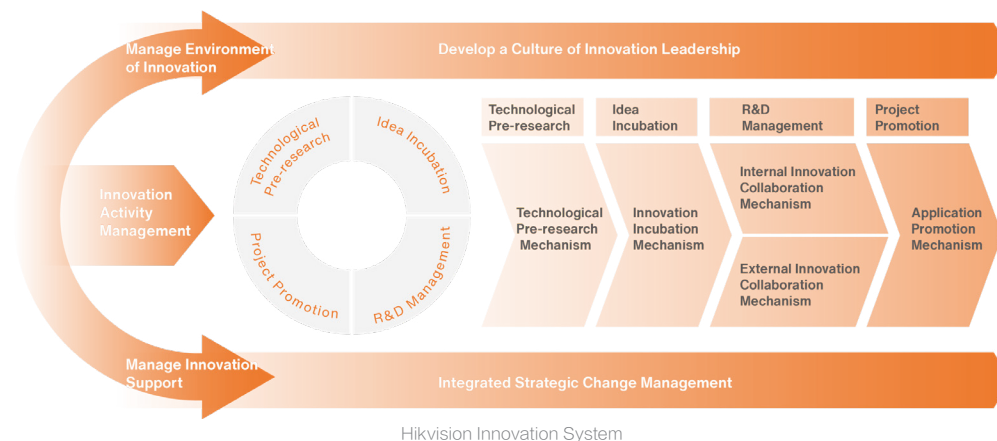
Manage Environment of Innovation

Develop a Culture of Innovation Leadership

Innovation Activity Management

Technological Pre-research

Idea Incubation

Project Promotion

R&D Management

Technological Pre-research

Idea Incubation

R&D Management

Project Promotion

Technological Pre-research Mechanism

Innovation Incubation Mechanism

Internal Innovation Collaboration Mechanism

External Innovation Collaboration Mechanism

Application Promotion Mechanism

Manage Innovation Support

Integrated Strategic Change Management

Hikvision Innovation System